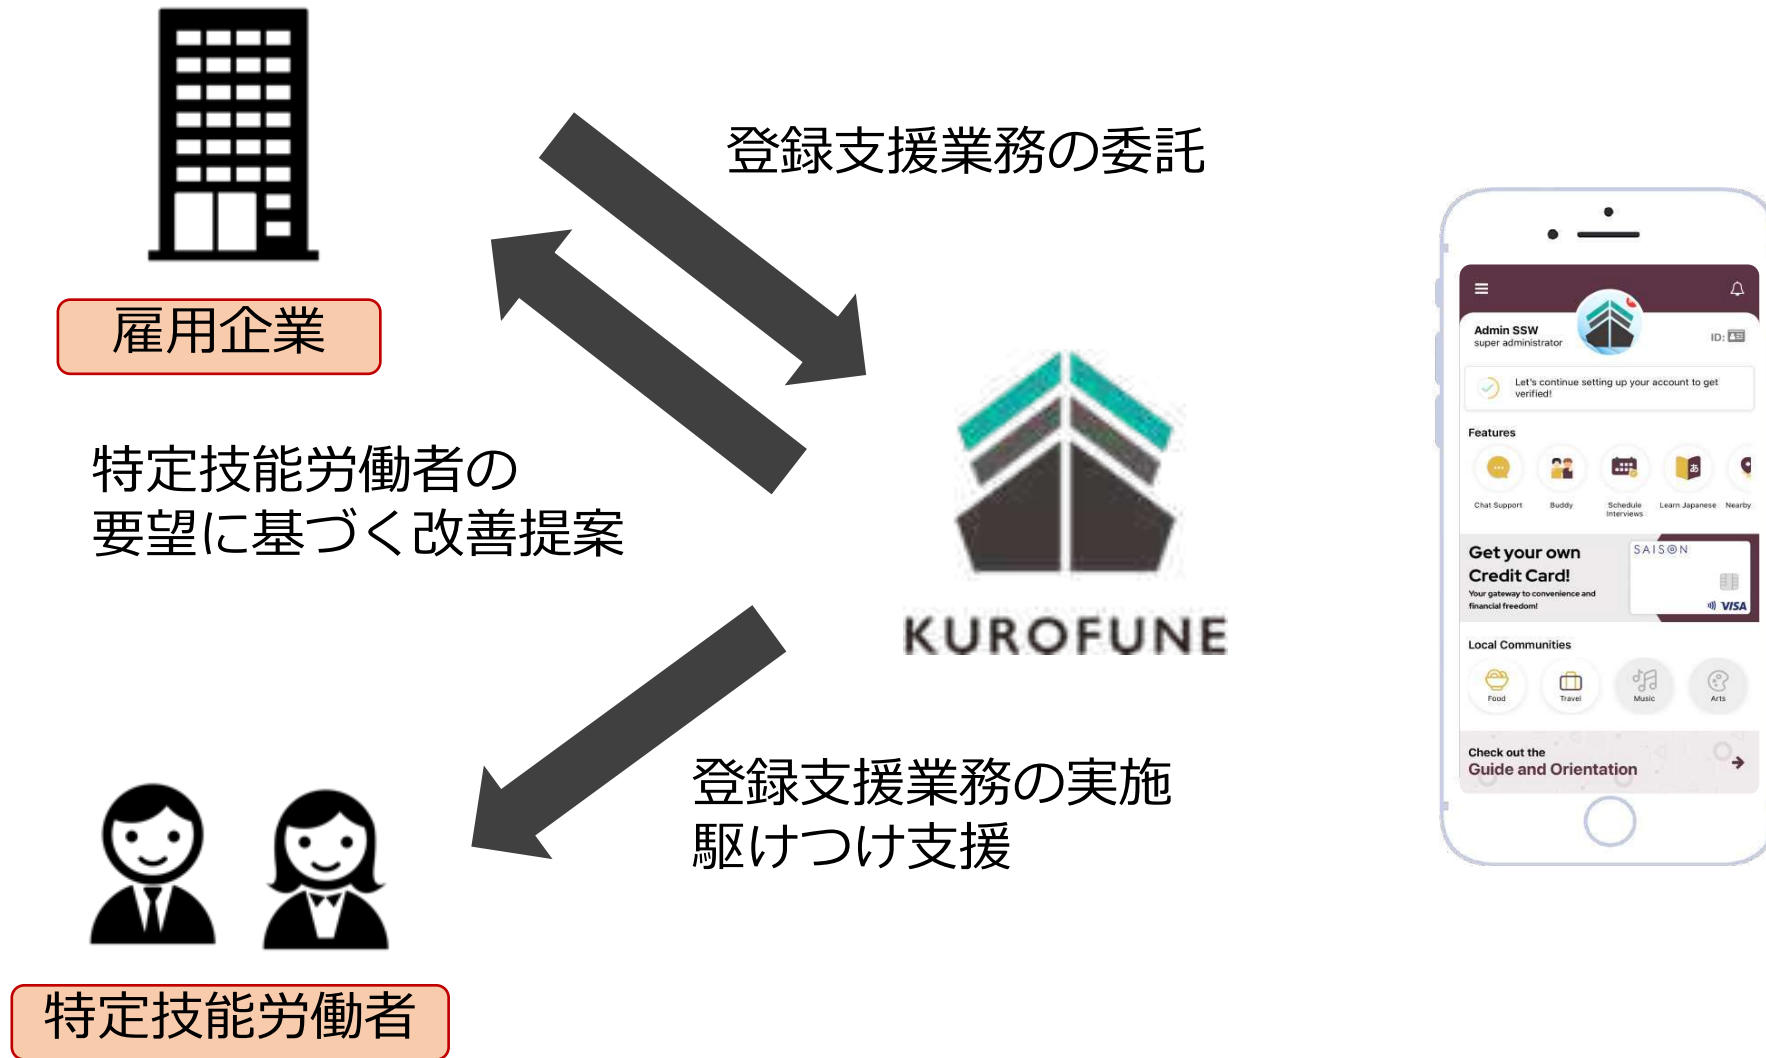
雇用企業

登録支援業務の委託

特定技能労働者の
要望に基づく改善提案

KUROFUNE

登録支援業務の実施
駆けつけ支援

特定技能労働者

Admin SSW
super administrator
ID:
Let's continue setting up your account to get verified!
Features
Chat Support
Buddy
Schedule Interviews
Learn Japanese
Nearby
Get your own Credit Card!
Your gateway to convenience and financial freedom!
SAISON
VISA
Local Communities
Food
Travel
Music
Arts
Check out the
Guide and Orientation